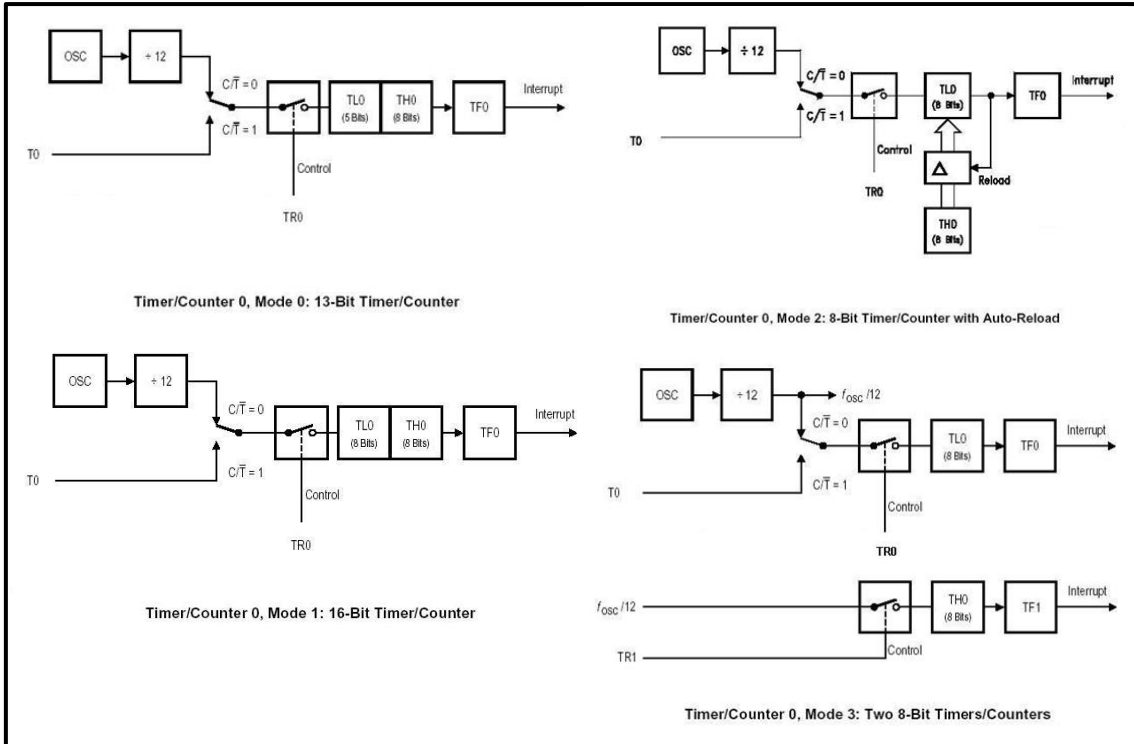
OSC

÷ 12

$C/\overline{T} = 0$

$C/\overline{T} = 1$

TL0 (5 Bits)

TH0 (8 Bits)

TF0

Interrupt

T0

Control

TR0

Timer/Counter 0, Mode 0: 13-Bit Timer/Counter

OSC

÷ 12

$C/\overline{T} = 0$

$C/\overline{T} = 1$

TL0 (8 Bits)

TF0

Interrupt

T0

Control

TR0

$\Delta$

Reload

TH0 (8 Bits)

Timer/Counter 0, Mode 2: 8-Bit Timer/Counter with Auto-Reload

OSC

÷ 12

$C/\overline{T} = 0$

$C/\overline{T} = 1$

TL0 (8 Bits)

TH0 (8 Bits)

TF0

Interrupt

T0

Control

TR0

Timer/Counter 0, Mode 1: 16-Bit Timer/Counter

OSC

÷ 12

$f_{OSC}/12$

$C/\overline{T} = 0$

$C/\overline{T} = 1$

TL0 (8 Bits)

TF0

Interrupt

T0

Control

TR0

$f_{OSC}/12$

TH0 (8 Bits)

TF1

Interrupt

TR1

Control

Timer/Counter 0, Mode 3: Two 8-Bit Timers/Counters